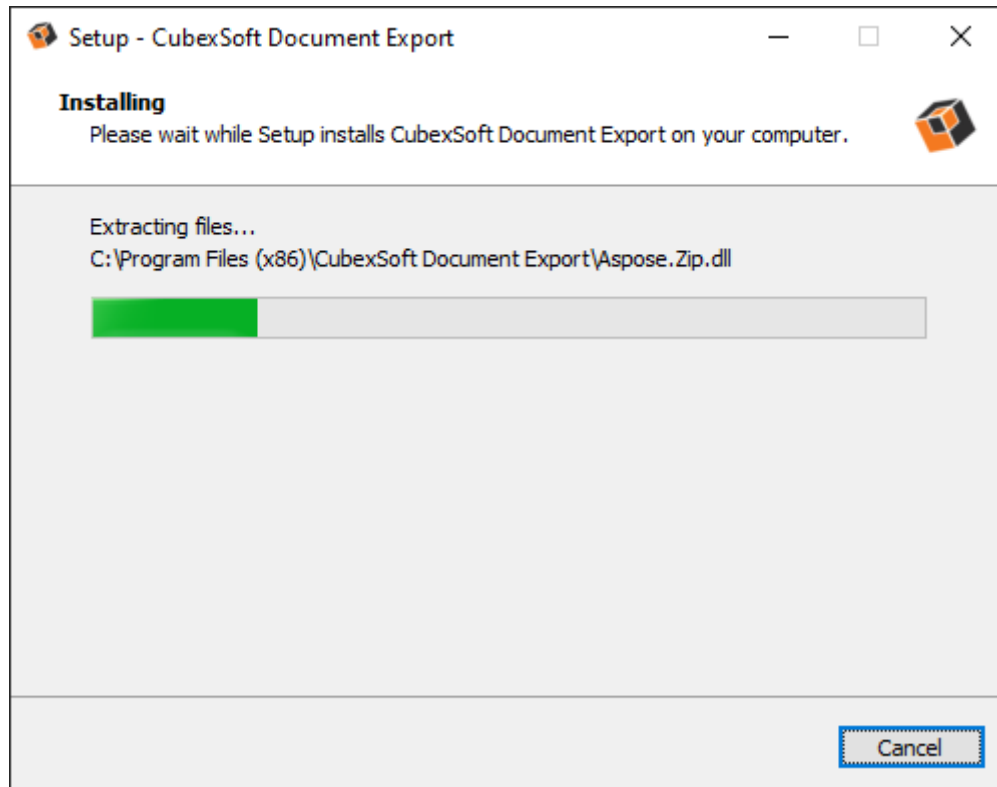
Setup - CubexSoft Document Export

Installing
Please wait while Setup installs CubexSoft Document Export on your computer.

Extracting files...
C:\Program Files (x86)\CubexSoft Document Export\Aspose.Zip.dll

Cancel